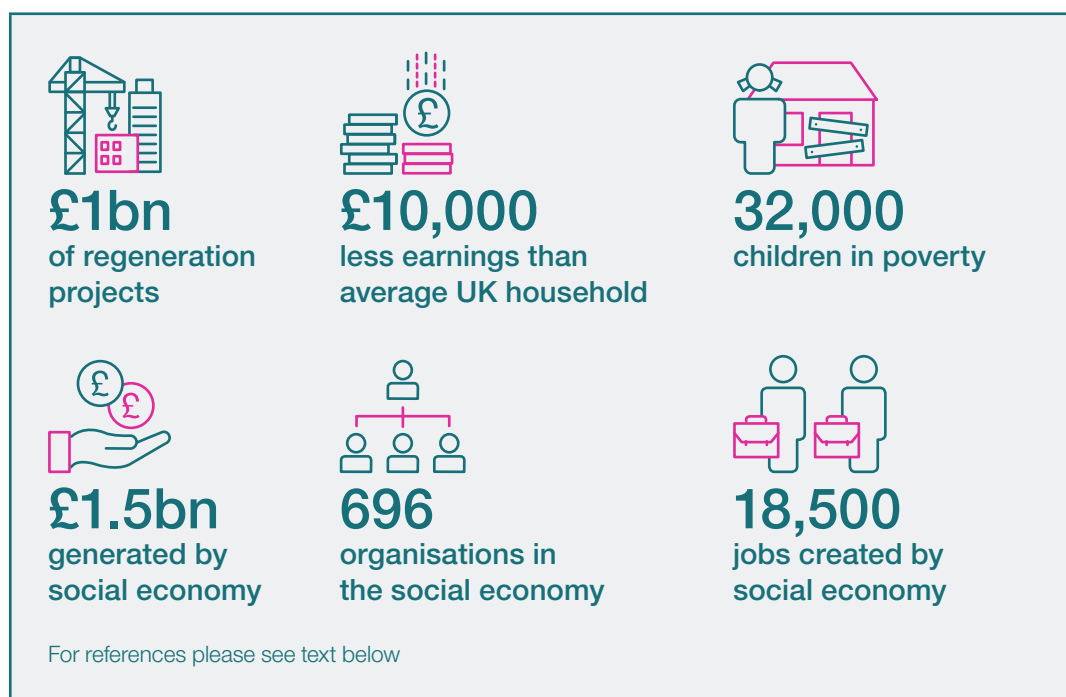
£1bn
of regeneration projects

£10,000
less earnings than average UK household

32,000
children in poverty

£1.5bn
generated by social economy

696
organisations in the social economy

18,500
jobs created by social economy

For references please see text below